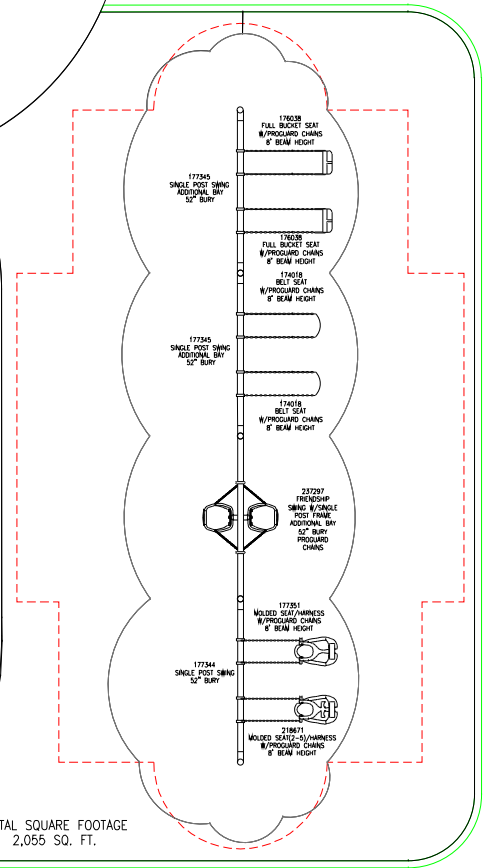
176038
FULL BUCKET SEAT
W/PROGUARD CHAINS
8' BEAM HEIGHT

177345
SINGLE POST SWING
ADDITIONAL BAY
52" BURY

176038
FULL BUCKET SEAT
W/PROGUARD CHAINS
8' BEAM HEIGHT

174018
BELT SEAT
W/PROGUARD CHAINS
8' BEAM HEIGHT

177345
SINGLE POST SWING
ADDITIONAL BAY
52" BURY

174018
BELT SEAT
W/PROGUARD CHAINS
8' BEAM HEIGHT

237297
FRIENDSHIP
SWING W/SINGLE
POST FRAME
ADDITIONAL BAY
52" BURY
PROGUARD
CHAINS

177351
MOLDED SEAT/HARNESS
W/PROGUARD CHAINS
8' BEAM HEIGHT

177344
SINGLE POST SWING
52" BURY

218671
MOLDED SEAT(2-5)/HARNESS
W/PROGUARD CHAINS
8' BEAM HEIGHT

TAL SQUARE FOOTAGE
2,055 SQ. FT.